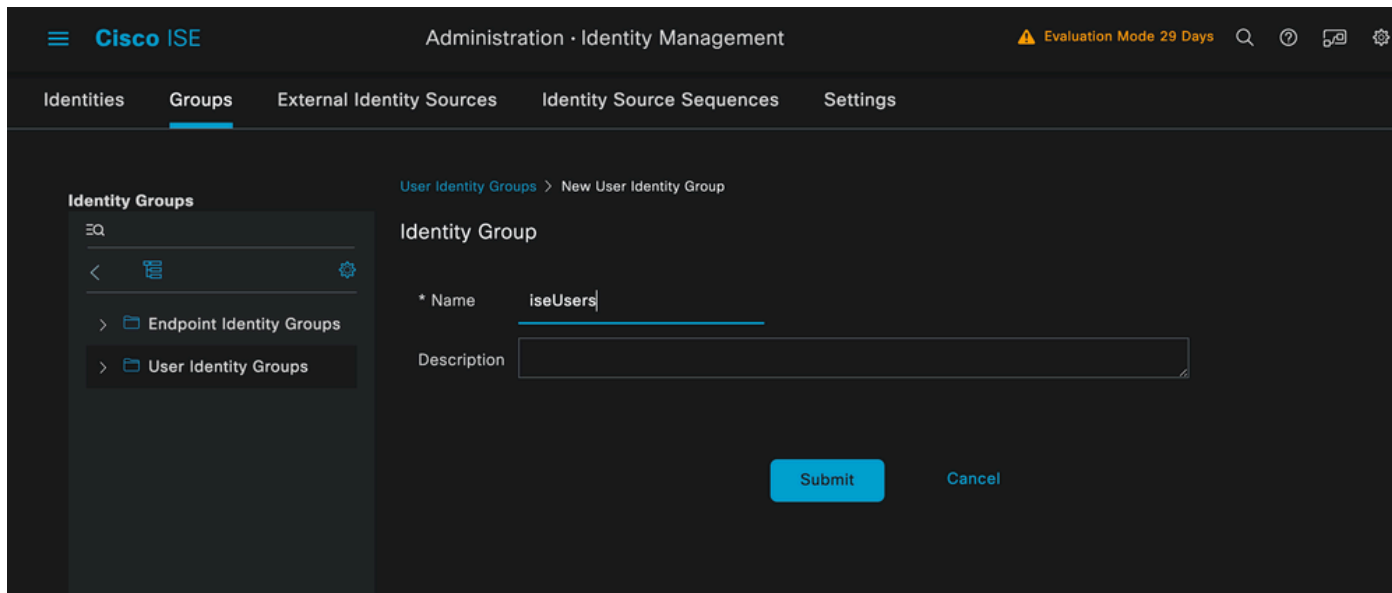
Cisco ISE

Administration · Identity Management

Evaluation Mode 29 Days

Identities Groups External Identity Sources Identity Source Sequences Settings

Identity Groups

Endpoint Identity Groups

User Identity Groups

User Identity Groups > New User Identity Group

Identity Group

* Name iseUsers

Description

Submit Cancel